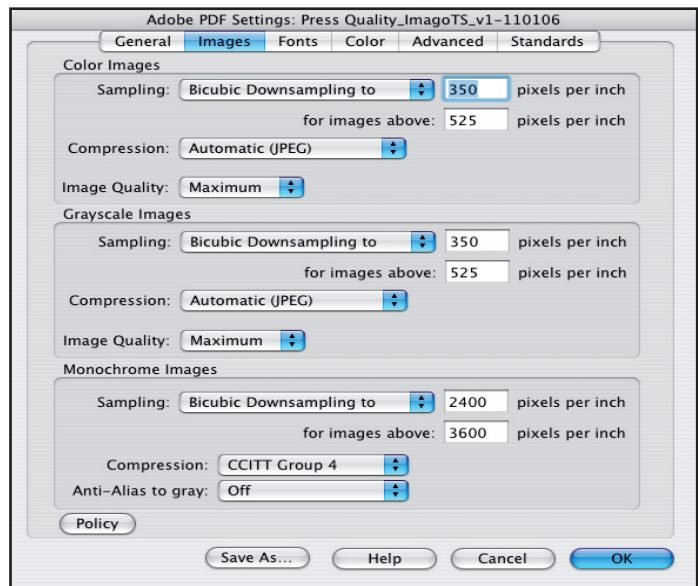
Adobe PDF Settings: Press Quality_ImagoTS_v1-110106

General | Images | Fonts | Color | Advanced | Standards

Color Images

Sampling: Bicubic Downsampling to 350 pixels per inch

for images above: 525 pixels per inch

Compression: Automatic (JPEG)

Image Quality: Maximum

Grayscale Images

Sampling: Bicubic Downsampling to 350 pixels per inch

for images above: 525 pixels per inch

Compression: Automatic (JPEG)

Image Quality: Maximum

Monochrome Images

Sampling: Bicubic Downsampling to 2400 pixels per inch

for images above: 3600 pixels per inch

Compression: CCITT Group 4

Anti-Alias to gray: Off

Policy

Save As... Help Cancel OK